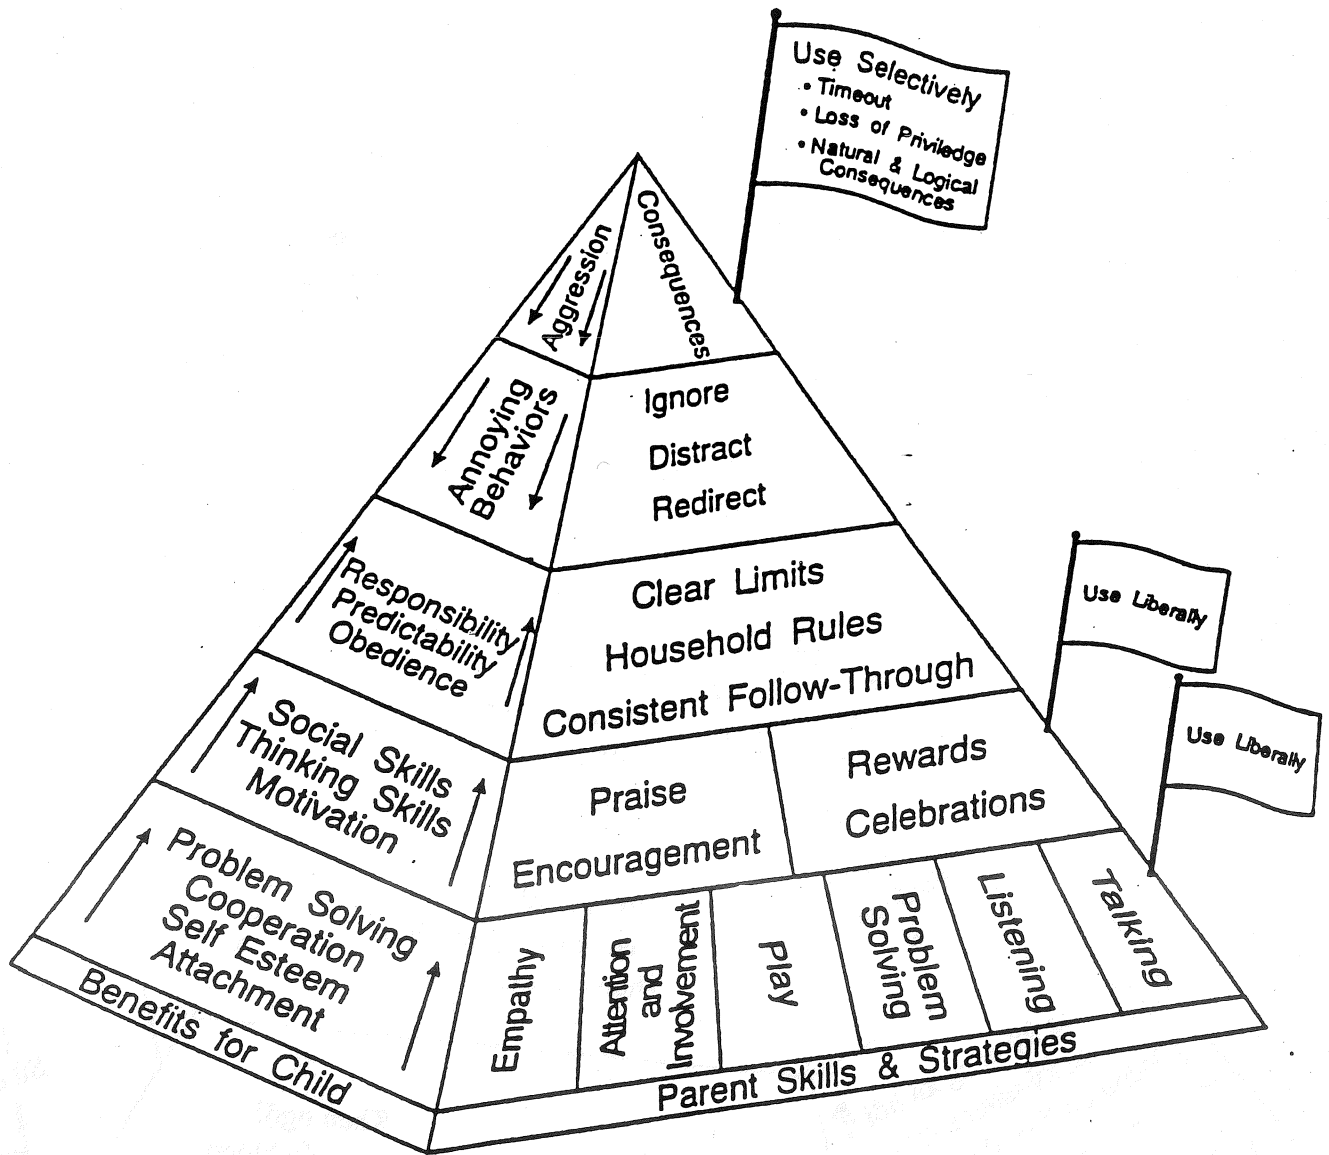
Use Selectively
• Timeout
• Loss of Priviledge
• Natural & Logical Consequences

Aggression

Consequences

Annoying Behaviors

Ignore
Distract
Redirect

Responsibility
Predictability
Obedience

Clear Limits
Household Rules
Consistent Follow-Through

Use Liberally

Social Skills
Thinking Skills
Motivation

Praise
Encouragement

Rewards
Celebrations

Use Liberally

Problem Solving
Cooperation
Self Esteem
Attachment

Empathy

Attention and Involvement

Play

Problem Solving

Listening

Talking

Benefits for Child

Parent Skills & Strategies